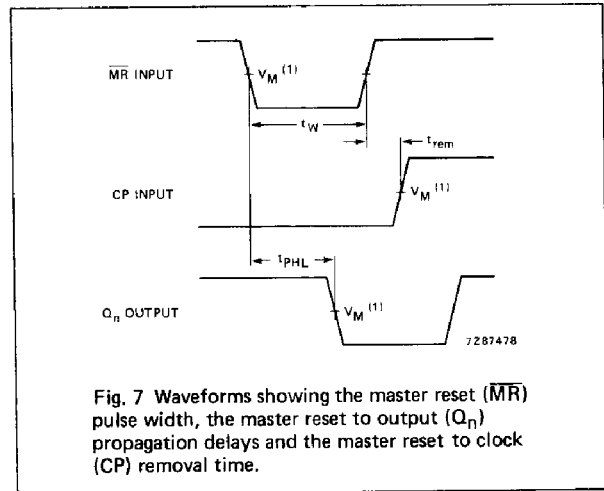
$\overline{MR}$ INPUT

$V_M$ $^{(1)}$

$t_W$

$t_{rem}$

CP INPUT

$V_M$ $^{(1)}$

$t_{PHL}$

$Q_n$ OUTPUT

$V_M$ $^{(1)}$

7287478

Fig. 7 Waveforms showing the master reset ($\overline{MR}$) pulse width, the master reset to output ($Q_n$) propagation delays and the master reset to clock (CP) removal time.